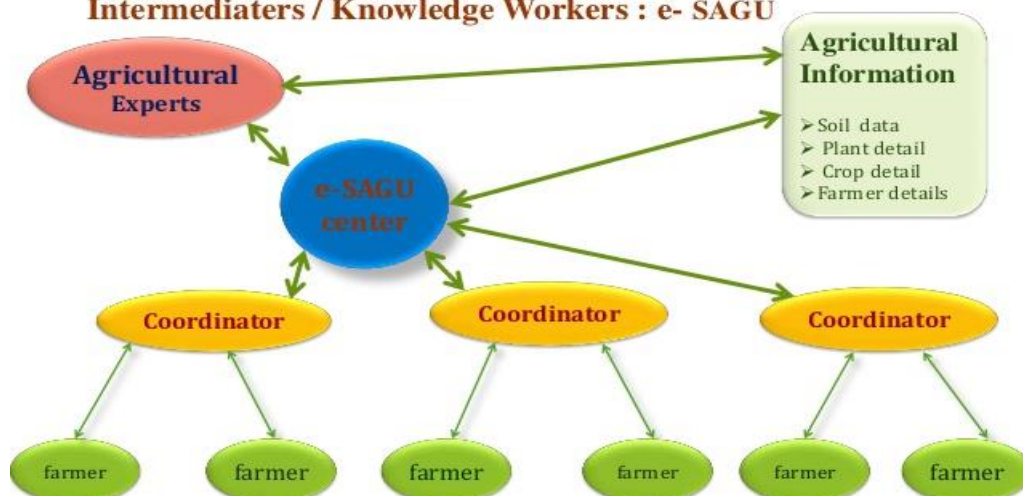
Intermediaters / Knowledge Workers : e- SAGU

Agricultural Experts

Agricultural Information

➢Soil data
➢ Plant detail
➢ Crop detail
➢Farmer details

e-SAGU center

Coordinator

Coordinator

Coordinator

farmer

farmer

farmer

farmer

farmer

farmer